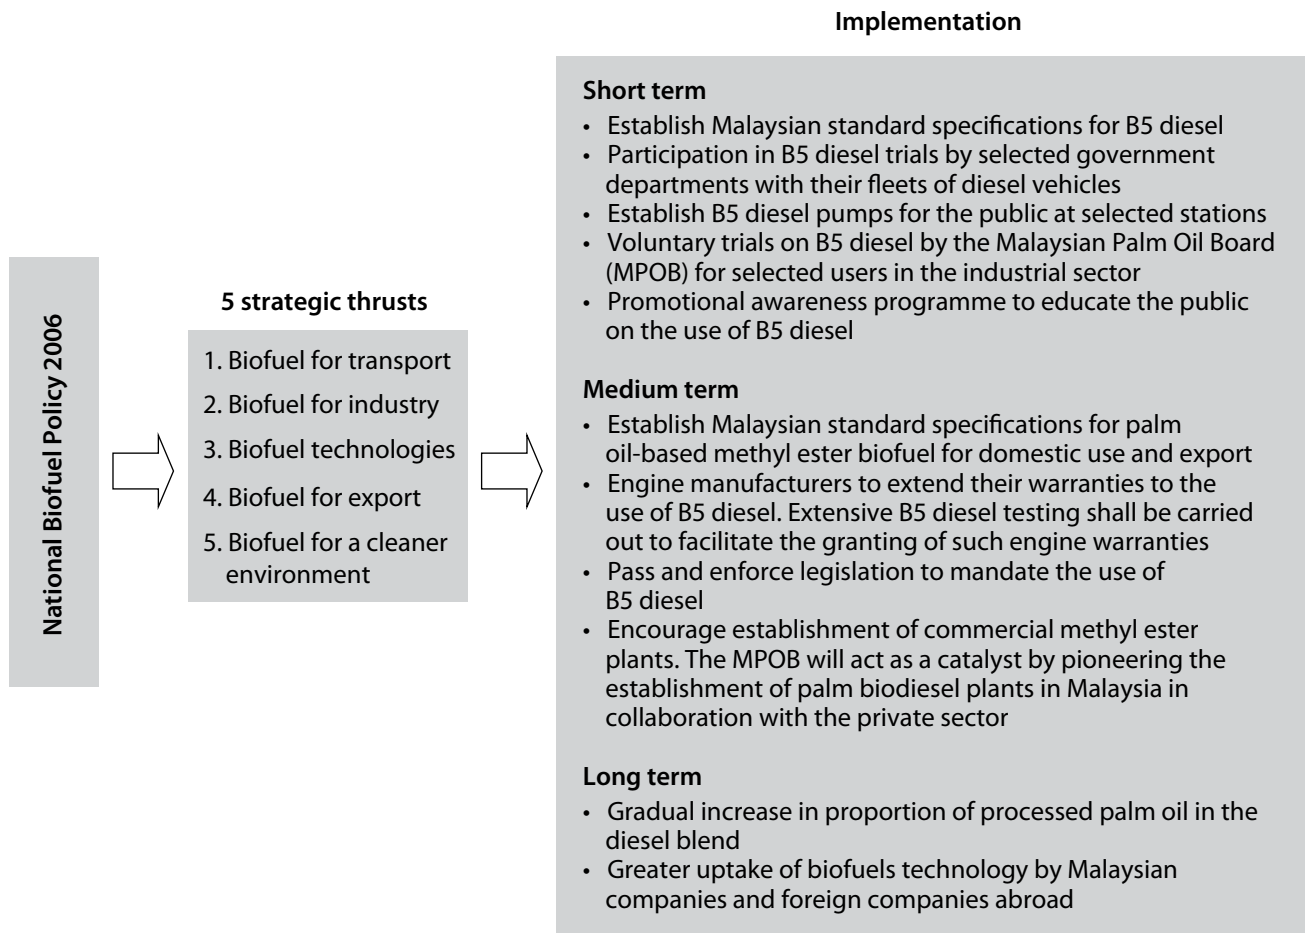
National Biofuel Policy 2006

5 strategic thrusts

1. Biofuel for transport
2. Biofuel for industry
3. Biofuel technologies
4. Biofuel for export
5. Biofuel for a cleaner environment

Implementation

Short term
• Establish Malaysian standard specifications for B5 diesel
• Participation in B5 diesel trials by selected government departments with their fleets of diesel vehicles
• Establish B5 diesel pumps for the public at selected stations
• Voluntary trials on B5 diesel by the Malaysian Palm Oil Board (MPOB) for selected users in the industrial sector
• Promotional awareness programme to educate the public on the use of B5 diesel

Medium term
• Establish Malaysian standard specifications for palm oil-based methyl ester biofuel for domestic use and export
• Engine manufacturers to extend their warranties to the use of B5 diesel. Extensive B5 diesel testing shall be carried out to facilitate the granting of such engine warranties
• Pass and enforce legislation to mandate the use of B5 diesel
• Encourage establishment of commercial methyl ester plants. The MPOB will act as a catalyst by pioneering the establishment of palm biodiesel plants in Malaysia in collaboration with the private sector

Long term
• Gradual increase in proportion of processed palm oil in the diesel blend
• Greater uptake of biofuels technology by Malaysian companies and foreign companies abroad